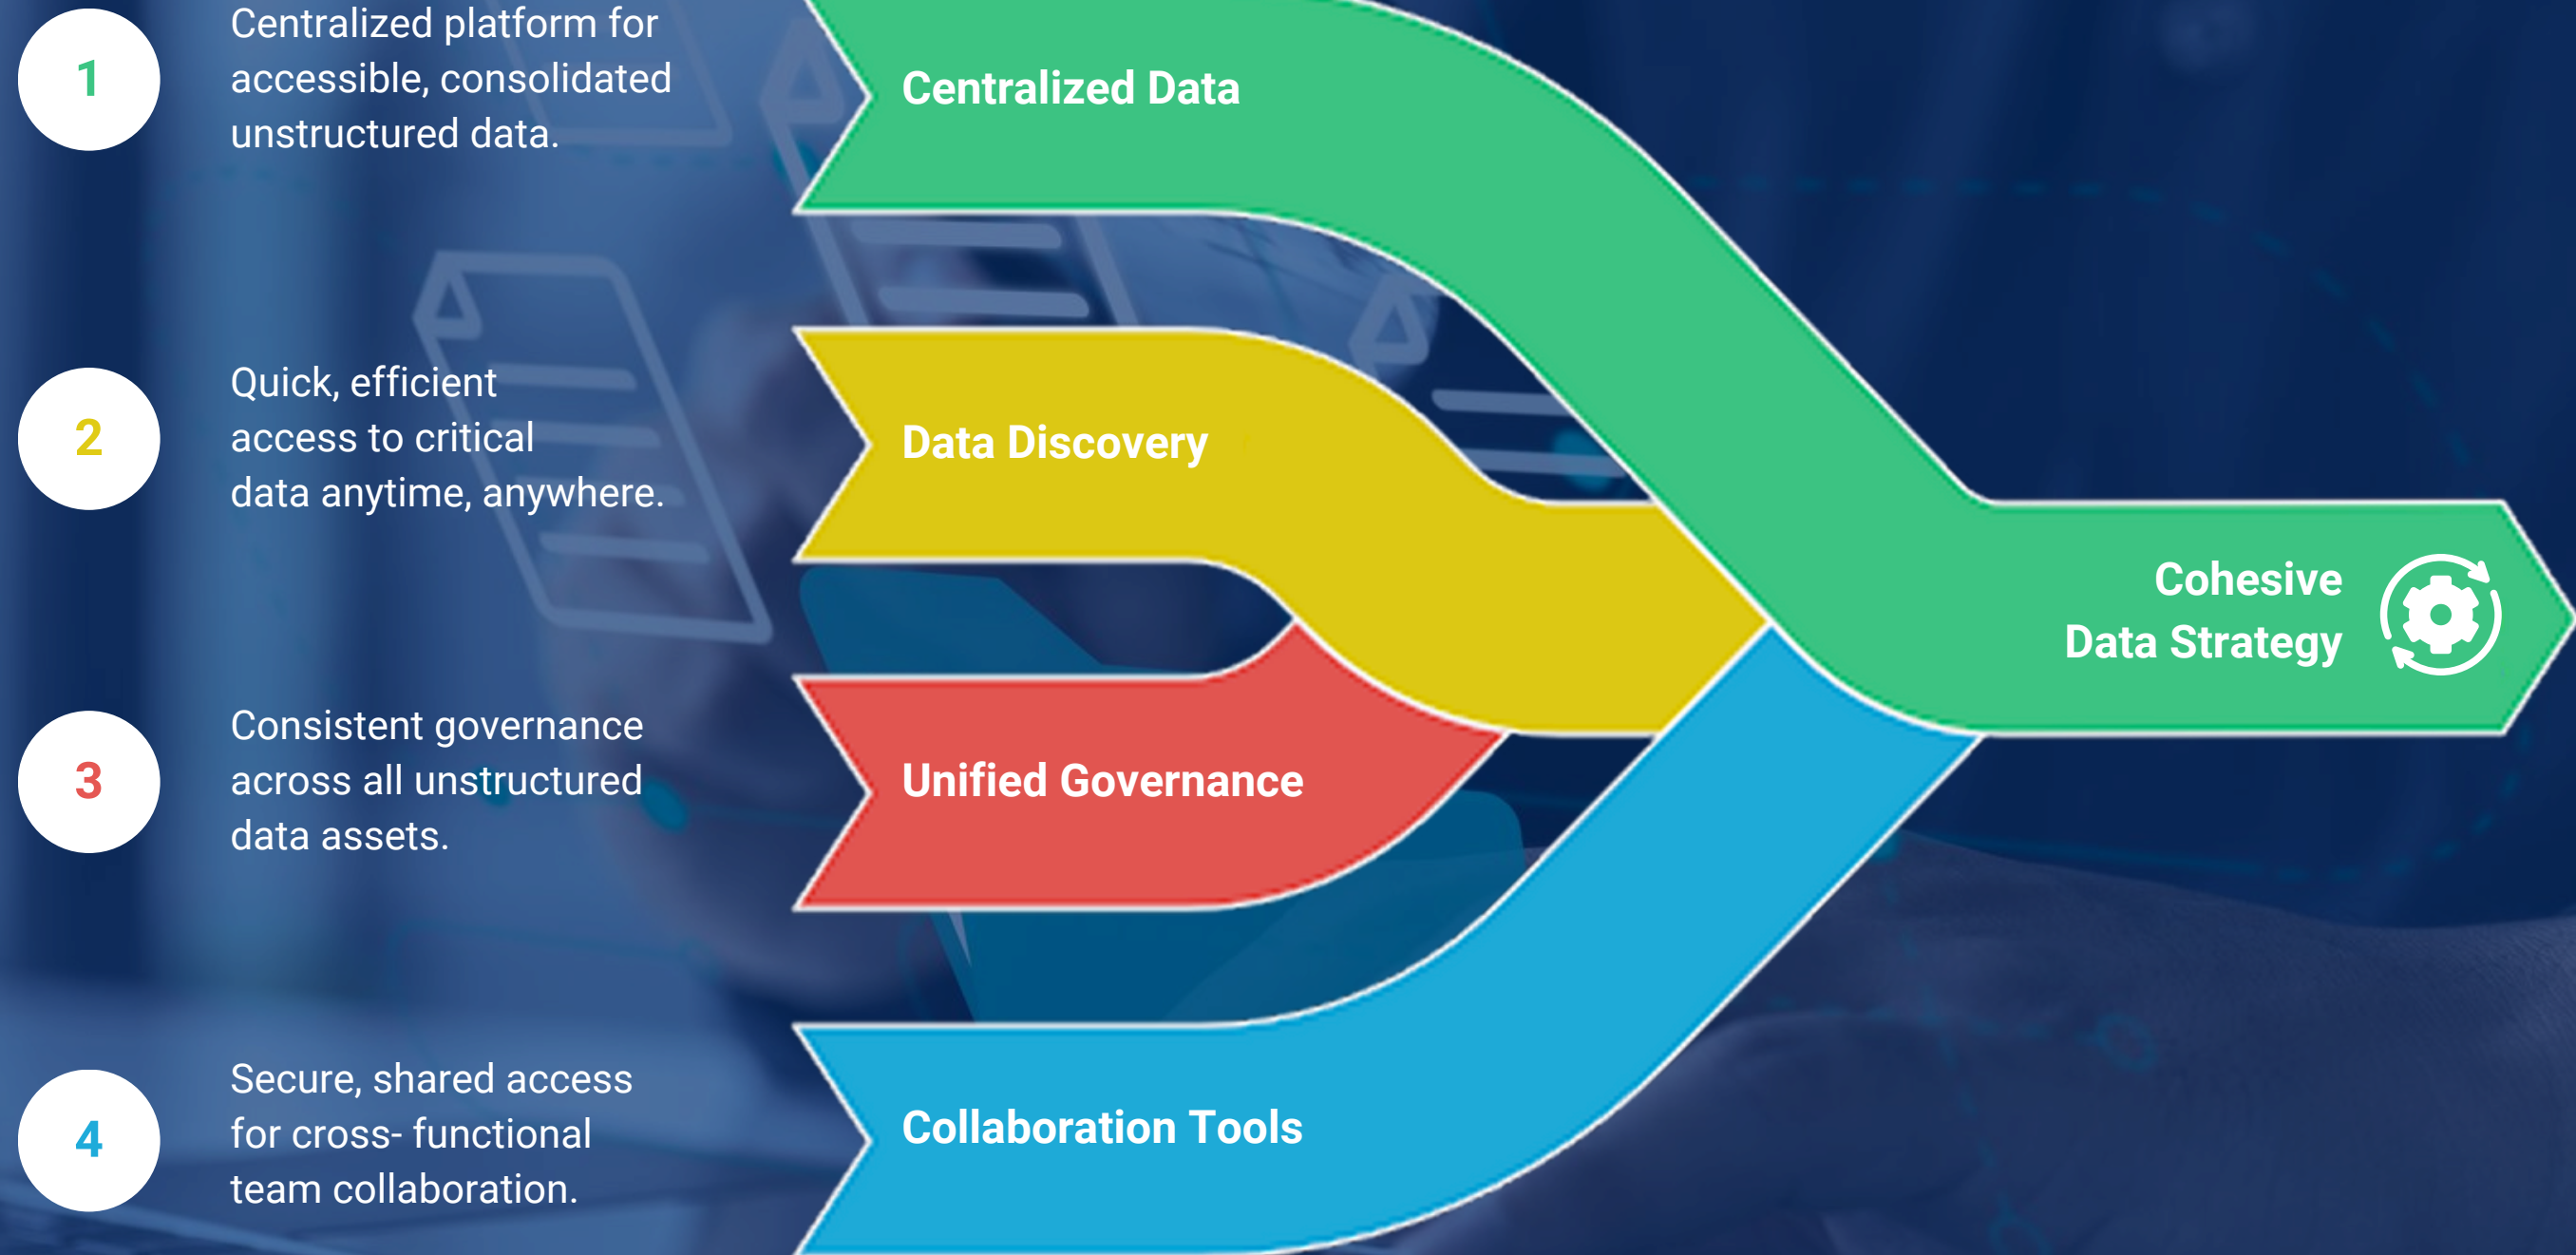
1

Centralized platform for accessible, consolidated unstructured data.

Centralized Data

2

Quick, efficient access to critical data anytime, anywhere.

Data Discovery

3

Consistent governance across all unstructured data assets.

Unified Governance

4

Secure, shared access for cross- functional team collaboration.

Collaboration Tools

Cohesive Data Strategy